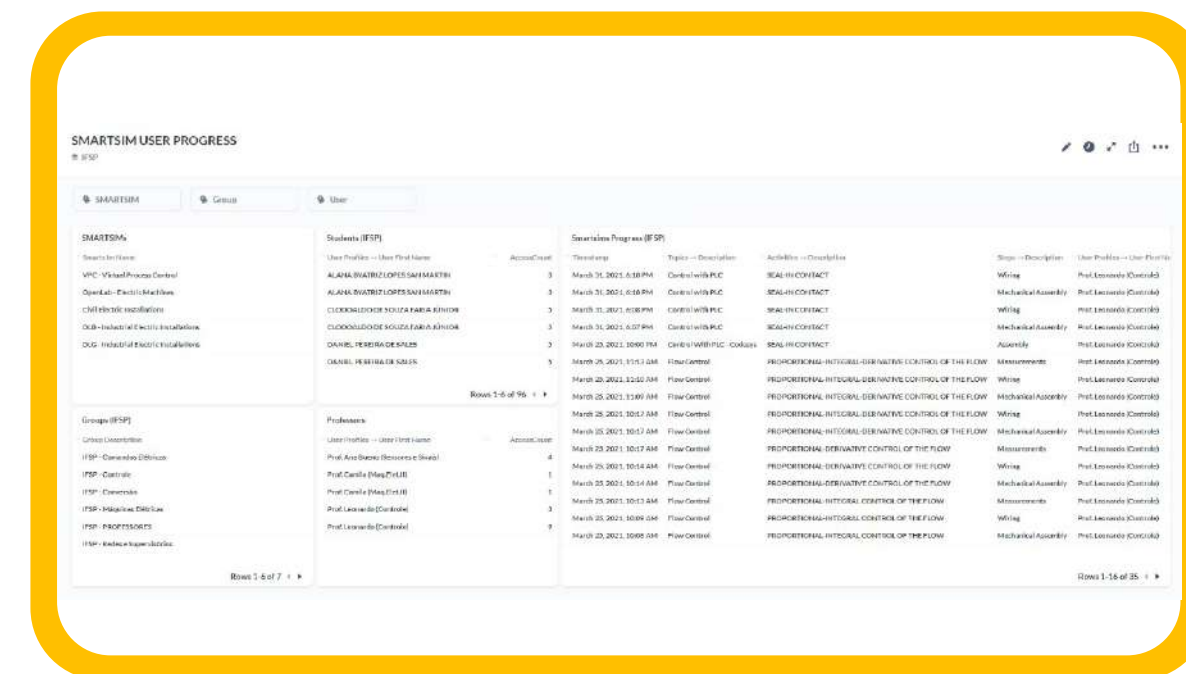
SMARTSIM USER PROGRESS
IFSP

SMARTSIM
Group
User

SMARTSIMs

| Smartsim Name |
|---|
| VPC - Virtual Process Control |
| OpenLab - Electric Machines |
| Chil electric installations |
| DLB - Industrial Electric Installations |
| DLG - Industrial Electric Installations |

Students (IFSP)

| User Profiles → User First Name | AccessCount |
|---|---|
| ALANA BEATRIZ LOPES SAN MARTIN | 3 |
| ALANA BEATRIZ LOPES SAN MARTIN | 3 |
| CLODOALDO DE SOUZA FARIA JÚNIOR | 3 |
| CLODOALDO DE SOUZA FARIA JÚNIOR | 3 |
| DANIEL PEREIRA DE SALES | 3 |
| DANIEL PEREIRA DE SALES | 3 |

Rows 1-6 of 96

Smartsims Progress (IFSP)

| Timestamp | Topics → Description | Activities → Description | Steps → Description | User Profiles → User First Na |
|---|---|---|---|---|
| March 31, 2021, 6:10 PM | Control with PLC | SEAL-IN CONTACT | Wiring | Prof. Leonardo (Controle) |
| March 31, 2021, 6:10 PM | Control with PLC | SEAL-IN CONTACT | Mechanical Assembly | Prof. Leonardo (Controle) |
| March 31, 2021, 6:08 PM | Control with PLC | SEAL-IN CONTACT | Wiring | Prof. Leonardo (Controle) |
| March 31, 2021, 6:07 PM | Control with PLC | SEAL-IN CONTACT | Mechanical Assembly | Prof. Leonardo (Controle) |
| March 25, 2021, 10:00 PM | Control With PLC - Colors | SEAL-IN CONTACT | Assembly | Prof. Leonardo (Controle) |
| March 25, 2021, 11:13 AM | Flow Control | PROPORTIONAL-INTEGRAL-DERIVATIVE CONTROL OF THE FLOW | Measurements | Prof. Leonardo (Controle) |
| March 25, 2021, 11:10 AM | Flow Control | PROPORTIONAL-INTEGRAL-DERIVATIVE CONTROL OF THE FLOW | Wiring | Prof. Leonardo (Controle) |
| March 25, 2021, 11:09 AM | Flow Control | PROPORTIONAL-INTEGRAL-DERIVATIVE CONTROL OF THE FLOW | Mechanical Assembly | Prof. Leonardo (Controle) |
| March 25, 2021, 10:17 AM | Flow Control | PROPORTIONAL-INTEGRAL-DERIVATIVE CONTROL OF THE FLOW | Wiring | Prof. Leonardo (Controle) |
| March 25, 2021, 10:17 AM | Flow Control | PROPORTIONAL-INTEGRAL-DERIVATIVE CONTROL OF THE FLOW | Mechanical Assembly | Prof. Leonardo (Controle) |
| March 25, 2021, 10:17 AM | Flow Control | PROPORTIONAL-DERIVATIVE CONTROL OF THE FLOW | Measurements | Prof. Leonardo (Controle) |
| March 25, 2021, 10:14 AM | Flow Control | PROPORTIONAL-DERIVATIVE CONTROL OF THE FLOW | Wiring | Prof. Leonardo (Controle) |
| March 25, 2021, 10:14 AM | Flow Control | PROPORTIONAL-DERIVATIVE CONTROL OF THE FLOW | Mechanical Assembly | Prof. Leonardo (Controle) |
| March 25, 2021, 10:13 AM | Flow Control | PROPORTIONAL-INTEGRAL CONTROL OF THE FLOW | Measurements | Prof. Leonardo (Controle) |
| March 25, 2021, 10:09 AM | Flow Control | PROPORTIONAL-INTEGRAL CONTROL OF THE FLOW | Wiring | Prof. Leonardo (Controle) |
| March 25, 2021, 10:08 AM | Flow Control | PROPORTIONAL-INTEGRAL CONTROL OF THE FLOW | Mechanical Assembly | Prof. Leonardo (Controle) |

Rows 1-16 of 35

Groups (IFSP)

| Group Description |
|---|
| IFSP - Comandos Elétricos |
| IFSP - Controle |
| IFSP - Conversão |
| IFSP - Máquinas Elétricas |
| IFSP - PROFESSORES |
| IFSP - Redes e supervisórios |

Rows 1-6 of 7

Professors

| User Profiles → User First Name | AccessCount |
|---|---|
| Prof. Ana Bueno (Sensores e Redes) | 4 |
| Prof. Camila (Mag.Elet.III) | 1 |
| Prof. Camila (Mag.Elet.III) | 1 |
| Prof. Leonardo (Controle) | 3 |
| Prof. Leonardo (Controle) | 7 |